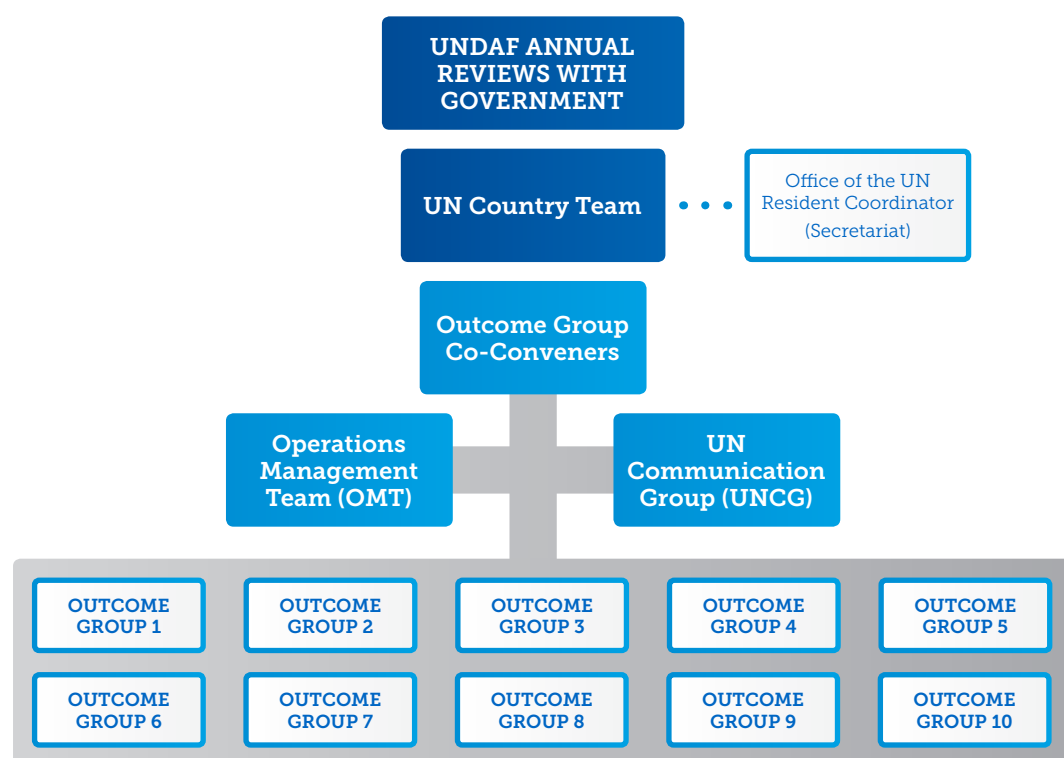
UNDAF ANNUAL REVIEWS WITH GOVERNMENT

UN Country Team

Office of the UN Resident Coordinator (Secretariat)

Outcome Group Co-Conveners

Operations Management Team (OMT)

UN Communication Group (UNCG)

OUTCOME GROUP 1

OUTCOME GROUP 2

OUTCOME GROUP 3

OUTCOME GROUP 4

OUTCOME GROUP 5

OUTCOME GROUP 6

OUTCOME GROUP 7

OUTCOME GROUP 8

OUTCOME GROUP 9

OUTCOME GROUP 10